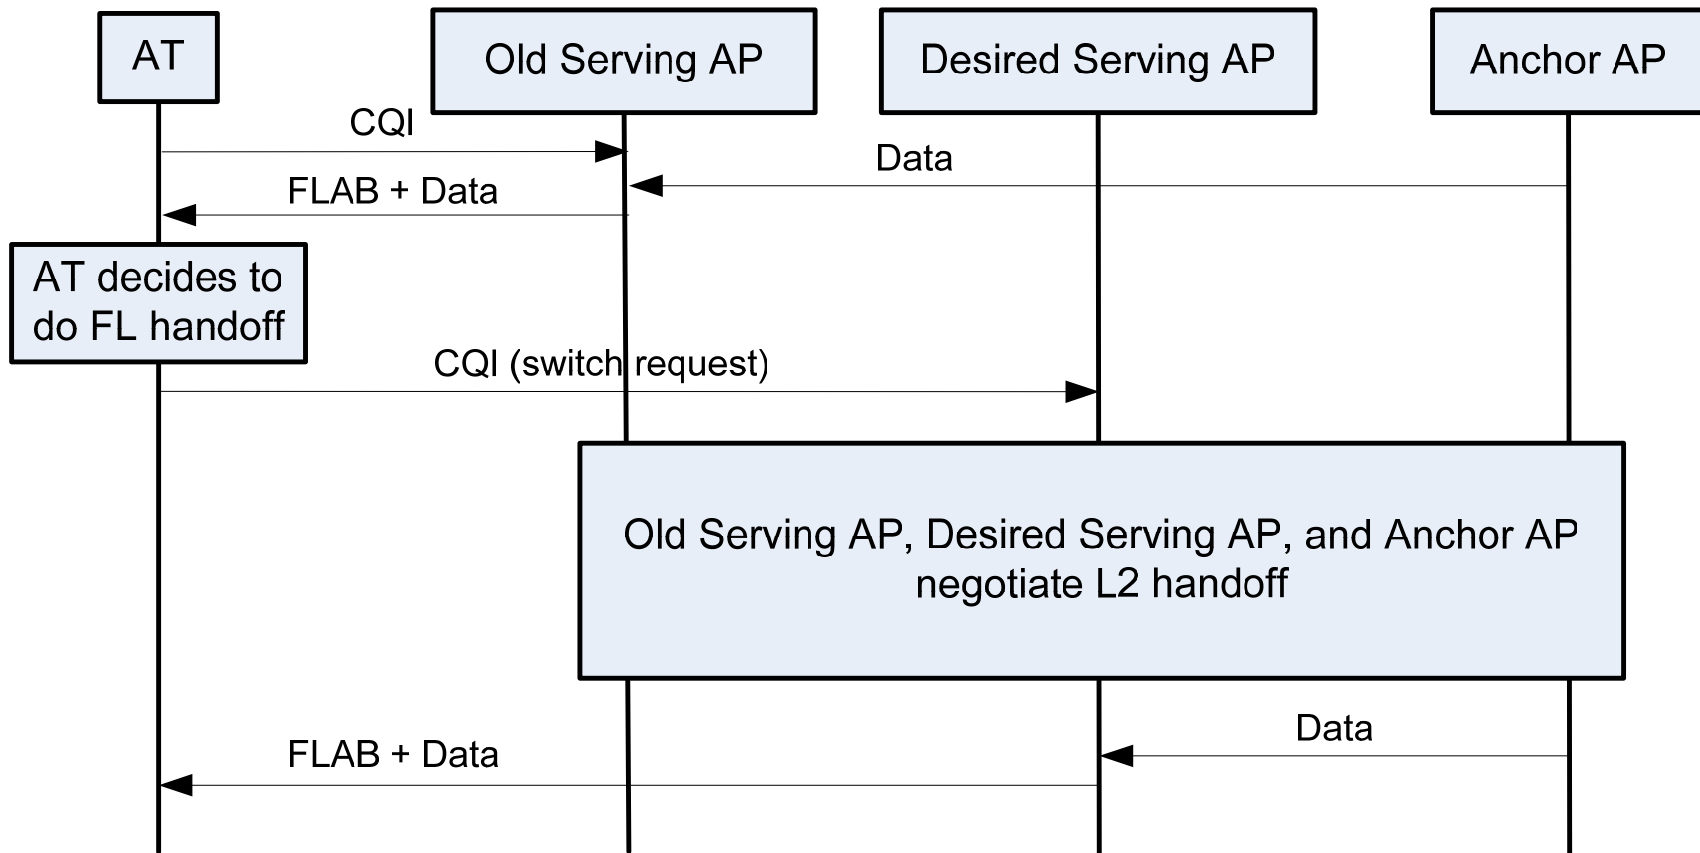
AT

Old Serving AP

Desired Serving AP

Anchor AP

CQI

Data

FLAB + Data

AT decides to do FL handoff

CQI (switch request)

Old Serving AP, Desired Serving AP, and Anchor AP negotiate L2 handoff

Data

FLAB + Data